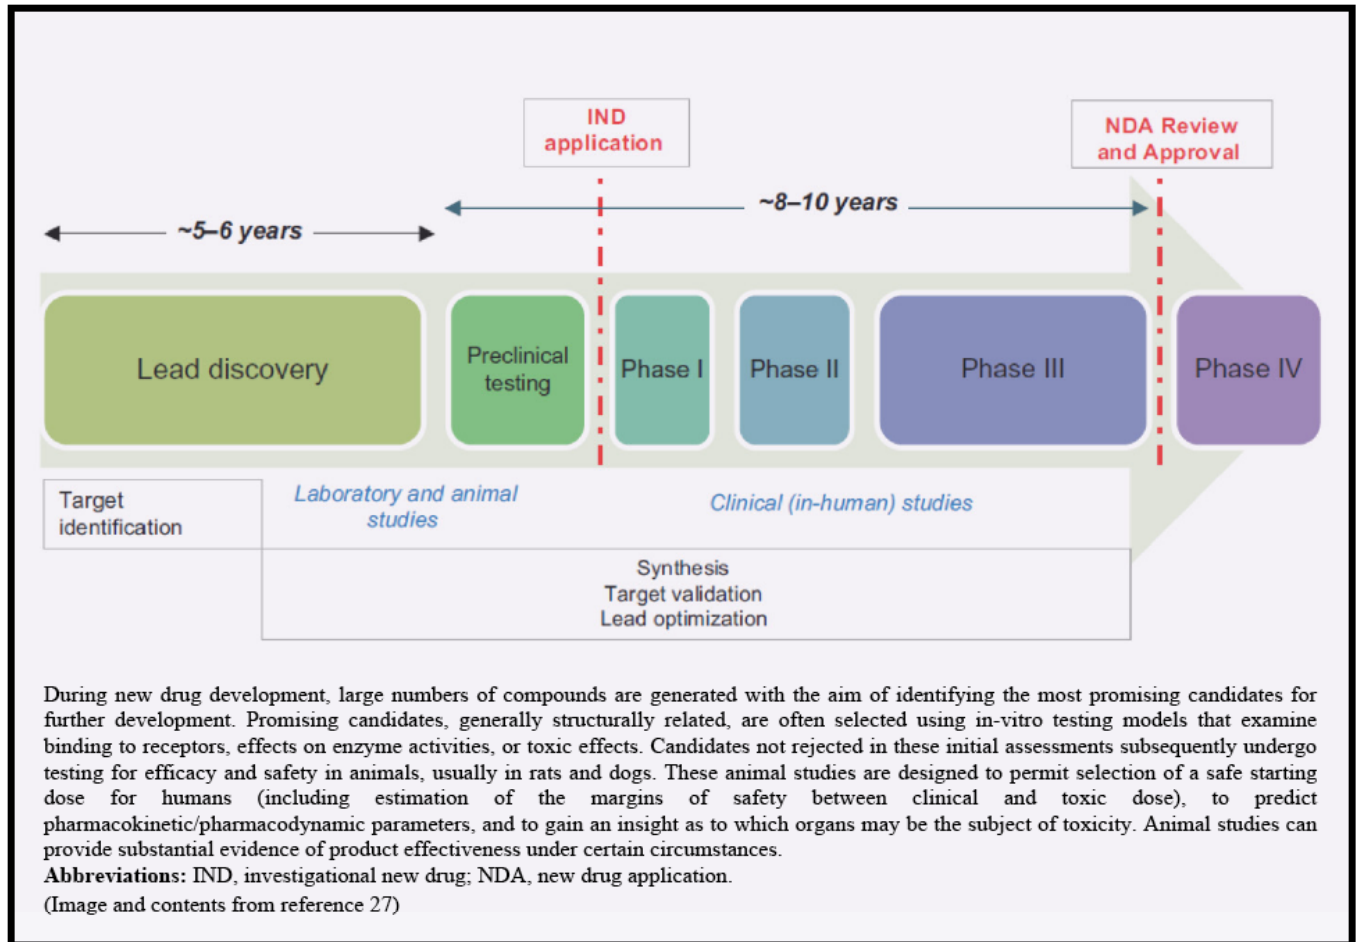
IND application

NDA Review and Approval

~5–6 years

~8–10 years

Lead discovery

Preclinical testing

Phase I

Phase II

Phase III

Phase IV

Target identification

Laboratory and animal studies

Clinical (in-human) studies

Synthesis
Target validation
Lead optimization

During new drug development, large numbers of compounds are generated with the aim of identifying the most promising candidates for further development. Promising candidates, generally structurally related, are often selected using in-vitro testing models that examine binding to receptors, effects on enzyme activities, or toxic effects. Candidates not rejected in these initial assessments subsequently undergo testing for efficacy and safety in animals, usually in rats and dogs. These animal studies are designed to permit selection of a safe starting dose for humans (including estimation of the margins of safety between clinical and toxic dose), to predict pharmacokinetic/pharmacodynamic parameters, and to gain an insight as to which organs may be the subject of toxicity. Animal studies can provide substantial evidence of product effectiveness under certain circumstances.
**Abbreviations:** IND, investigational new drug; NDA, new drug application.
(Image and contents from reference 27)